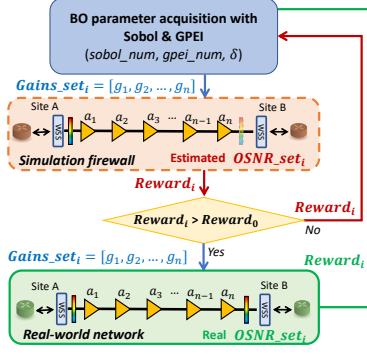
BO parameter acquisition with Sobol & GPEI
(sobol_num, gpei_num, $\delta$)

$Gains\_set_i = [g_1, g_2, \ldots, g_n]$

Site A

WSS

$a_1$ $a_2$ $a_3$ $\cdots$ $a_{n-1}$ $a_n$

WSS

Site B

Simulation firewall

Estimated $OSNR\_set_i$

$Reward_i$

$Reward_i > Reward_0$

$Reward_i$

No

Yes

$Gains\_set_i = [g_1, g_2, \ldots, g_n]$

$Reward_i$

Site A

WSS

$a_1$ $a_2$ $a_3$ $\cdots$ $a_{n-1}$ $a_n$

WSS

Site B

Real-world network

Real $OSNR\_set_i$